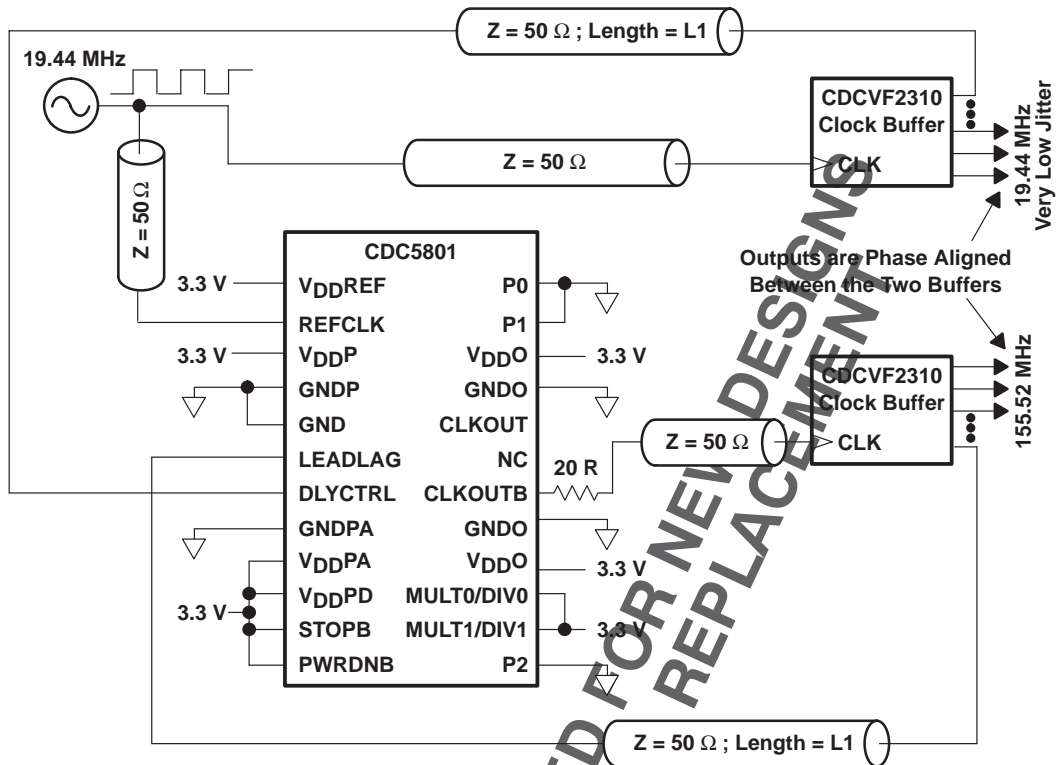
Z = 50 Ω ; Length = L1

19.44 MHz

CDCVF2310
Clock Buffer

19.44 MHz
Very Low Jitter

Z = 50 Ω

CLK

Z = 50 Ω

CDC5801

3.3 V
$V_{DD}$REF
P0
REFCLK
P1
3.3 V
$V_{DD}$P
$V_{DD}$O
3.3 V
GNDP
GNDO
GND
CLKOUT
LEADLAG
NC
DLYCTRL
CLKOUTB
GNDPA
GNDO
$V_{DD}$PA
$V_{DD}$O
3.3 V
$V_{DD}$PD
MULT0/DIV0
3.3 V
STOPB
MULT1/DIV1
3.3 V
PWRDNB
P2

Outputs are Phase Aligned
Between the Two Buffers

CDCVF2310
Clock Buffer
155.52 MHz

Z = 50 Ω
CLK
20 R

Z = 50 Ω ; Length = L1

D FOR NEW DESIGNS
REPLACEMENT